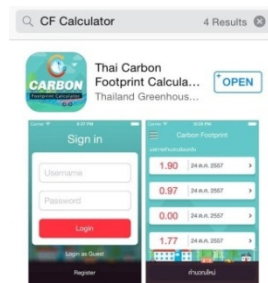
CF Calculator
4 Results
CARBON
Footprint Calculator
Thai Carbon Footprint Calcula...
Thailand Greenhous...
OPEN
Sign in
Username
Password
Login
Login as Guest
Register
Carbon Footprint
1.90
24 ต.ค. 2557
0.97
24 ต.ค. 2557
0.00
24 ต.ค. 2557
1.77
24 ต.ค. 2557
คำนวณใหม่